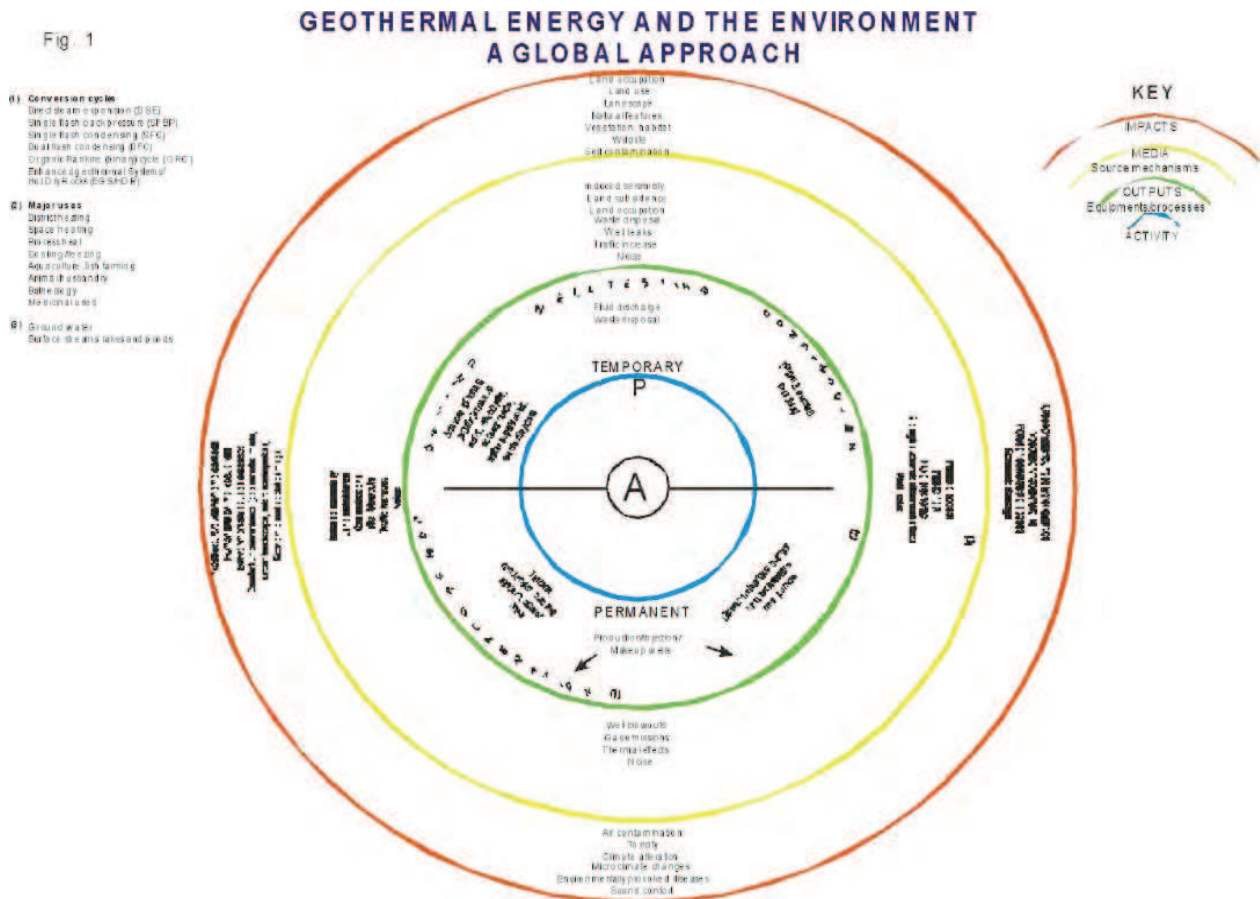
Fig. 1

GEOTHERMAL ENERGY AND THE ENVIRONMENT
A GLOBAL APPROACH

(1) Conversion cycle
Direct steam expansion (DSE)
Single flash back pressure (SFBP)
Single flash condensing (SFC)
Dual flash condensing (DFC)
Organic Rankine (binary cycle) (ORC)
Enhanced geothermal Systems/ Hot Dry Rock (EGS/HDR)

(2) Major uses
District heating
Space heating
Process heat
Cooling/freezing
Aquaculture, fish farming
Animal husbandry
Balneology
Medicinal uses

(3) Ground water
Surface streams lakes and ponds

KEY
IMPACTS
MEDIA
Source mechanisms
OUTPUTS
Equipments/processes
ACTIVITY

Land occupation
Land use
Landscape
Natural features
Vegetation, habitat
Wildlife
Soil contamination

Induced seismicity
Land subsidence
Land occupation
Waste disposal
Well leaks
Traffic increase
Noise

WELL TESTING

Fluid discharge
Waste disposal

TEMPORARY
P

A

PERMANENT

Production/injection/ Makeup wells

Well blowouts
Gas emissions
Thermal effects
Noise

Air contamination
Toxicity
Climate alteration
Microclimate changes
Environmentally provoked diseases
Sound control

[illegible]